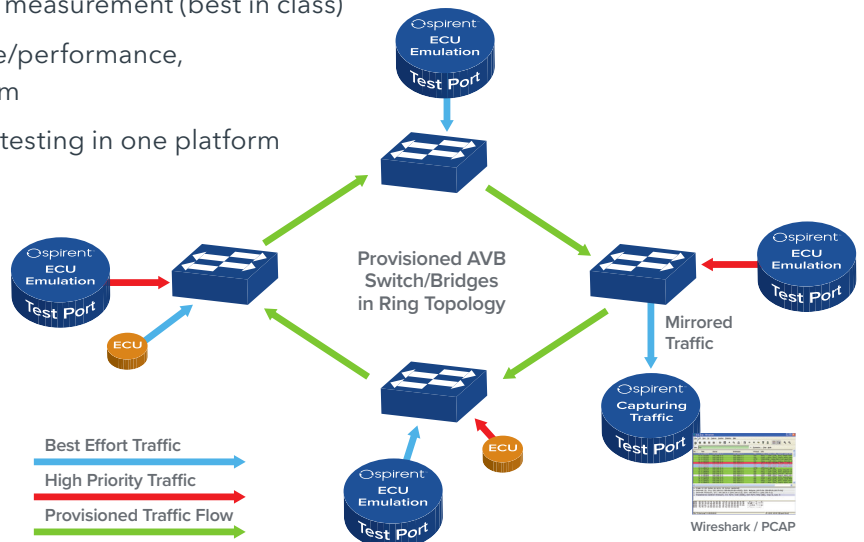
measurement (best in class)
e/performance,
m
testing in one platform

spirent
ECU
Emulation
Test Port

Provisioned AVB Switch/Bridges in Ring Topology

spirent
ECU
Emulation
Test Port

ECU

spirent
ECU
Emulation
Test Port

Mirrored Traffic

spirent
Capturing Traffic
Test Port

Wireshark / PCAP

ECU

spirent
ECU
Emulation
Test Port

Best Effort Traffic
High Priority Traffic
Provisioned Traffic Flow